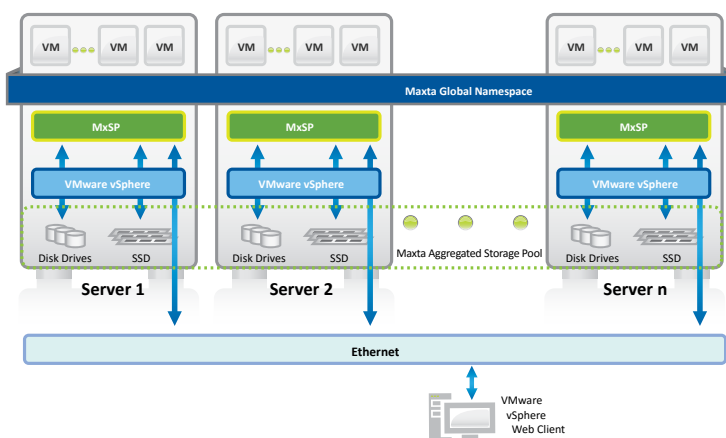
VM VM VM
VM VM VM
VM VM VM

Maxta Global Namespace

MxSP
MxSP
MxSP

VMware vSphere
VMware vSphere
VMware vSphere

Disk Drives
SSD
Disk Drives
SSD
Maxta Aggregated Storage Pool
Disk Drives
SSD

Server 1
Server 2
Server n

Ethernet

VMware vSphere Web Client